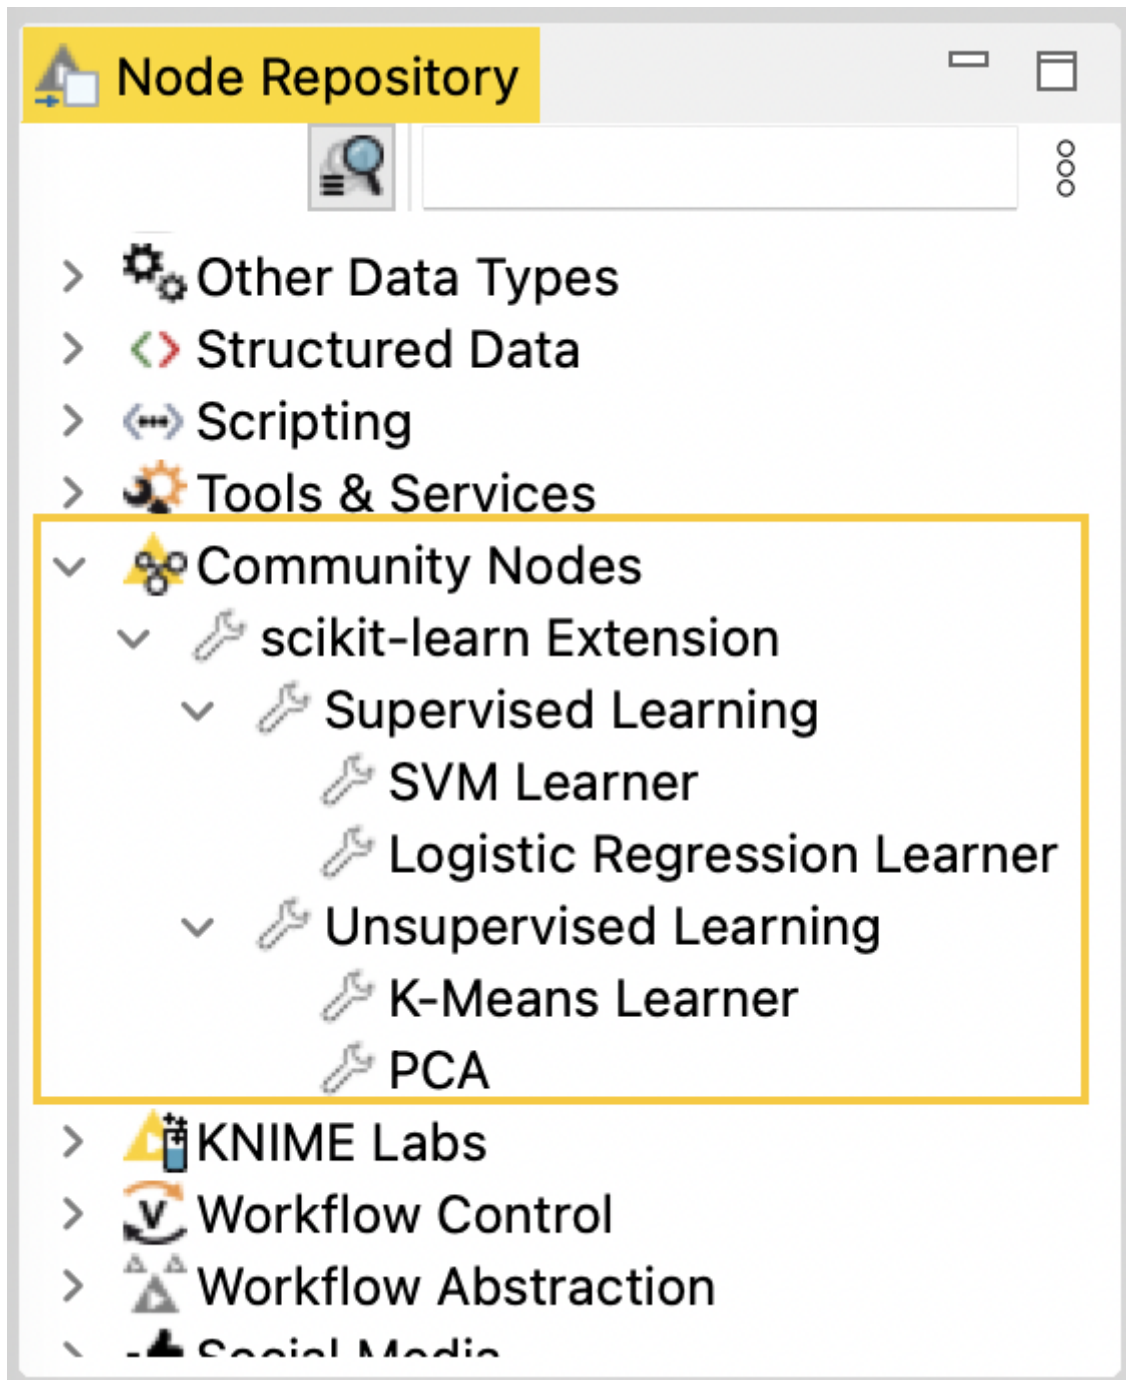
Node Repository

Other Data Types
Structured Data
Scripting
Tools & Services
Community Nodes
scikit-learn Extension
Supervised Learning
SVM Learner
Logistic Regression Learner
Unsupervised Learning
K-Means Learner
PCA
KNIME Labs
Workflow Control
Workflow Abstraction
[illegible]